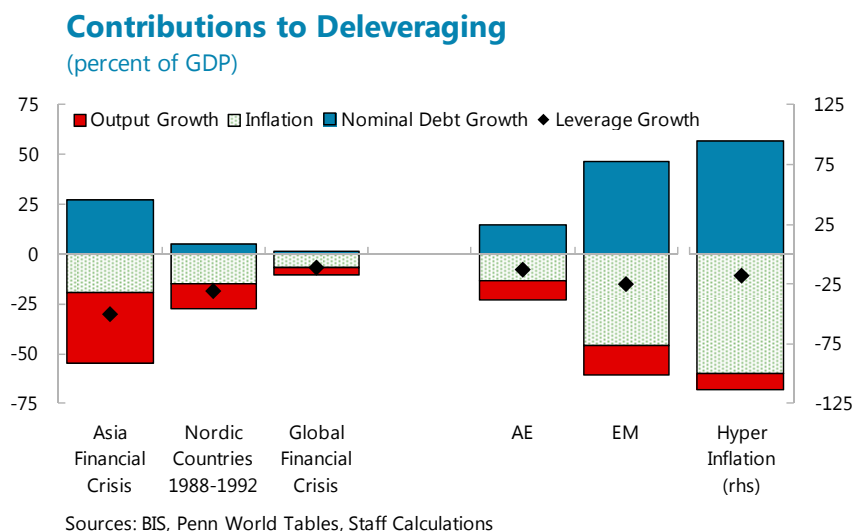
Contributions to Deleveraging
(percent of GDP)

Output Growth
Inflation
Nominal Debt Growth
Leverage Growth

75
50
25
0
-25
-50
-75

125
75
25
-25
-75
-125

Asia Financial Crisis
Nordic Countries 1988-1992
Global Financial Crisis
AE
EM
Hyper Inflation (rhs)

Sources: BIS, Penn World Tables, Staff Calculations